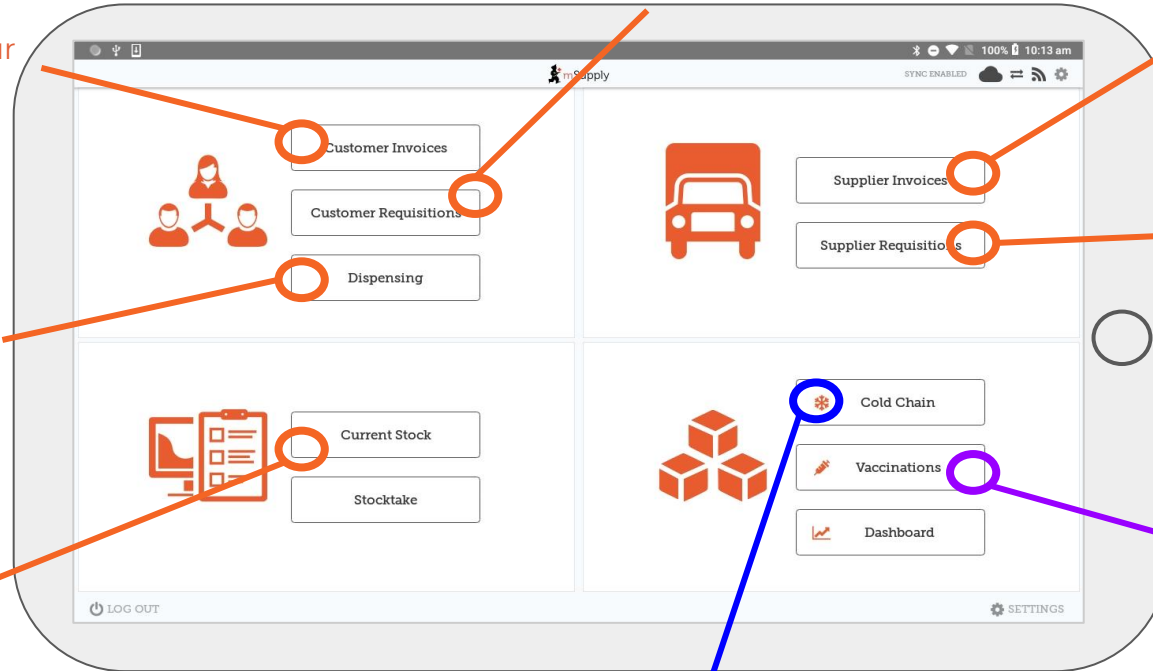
ur

100% 10:13 am

mSupply

SYNC ENABLED

Customer Invoices

Customer Requisitions

Dispensing

Supplier Invoices

Supplier Requisitions

Current Stock

Stocktake

Cold Chain

Vaccinations

Dashboard

LOG OUT

SETTINGS